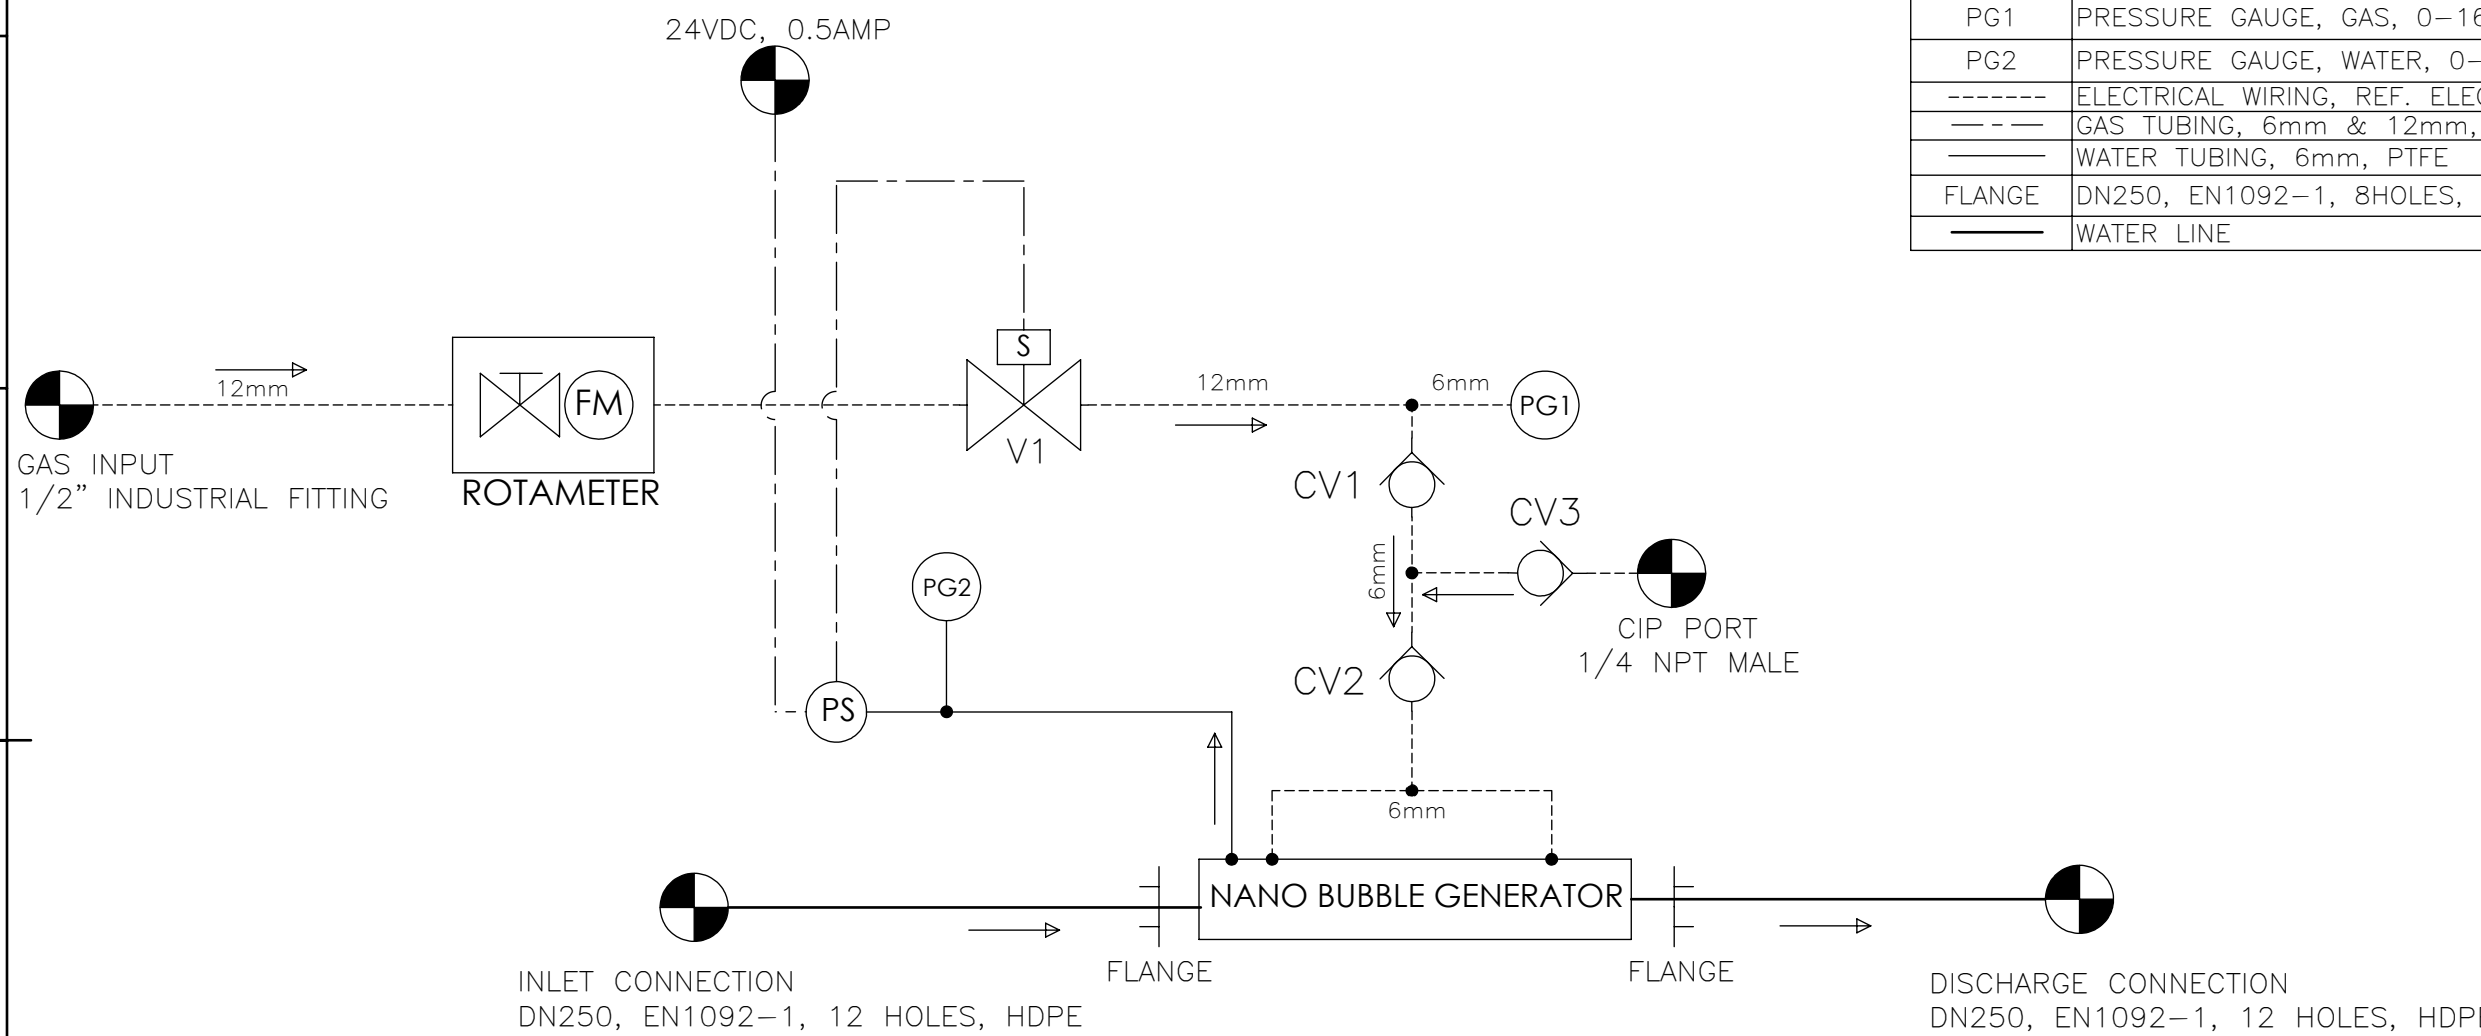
| PG1 | PRESSURE GAUGE, GAS, 0–16 |
|---|---|
| PG2 | PRESSURE GAUGE, WATER, 0– |
| ------- | ELECTRICAL WIRING, REF. ELE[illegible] |
| — - — | GAS TUBING, 6mm & 12mm, |
| ——— | WATER TUBING, 6mm, PTFE |
| FLANGE | DN250, EN1092–1, 8HOLES, |
| ——— | WATER LINE |

24VDC, 0.5AMP

12mm

GAS INPUT
1/2" INDUSTRIAL FITTING

FM

ROTAMETER

S

V1

12mm

6mm

PG1

CV1

CV3

6mm

CIP PORT
1/4 NPT MALE

PG2

CV2

PS

6mm

NANO BUBBLE GENERATOR

INLET CONNECTION
DN250, EN1092–1, 12 HOLES, HDPE

FLANGE

FLANGE

DISCHARGE CONNECTION
DN250, EN1092–1, 12 HOLES, HDP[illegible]